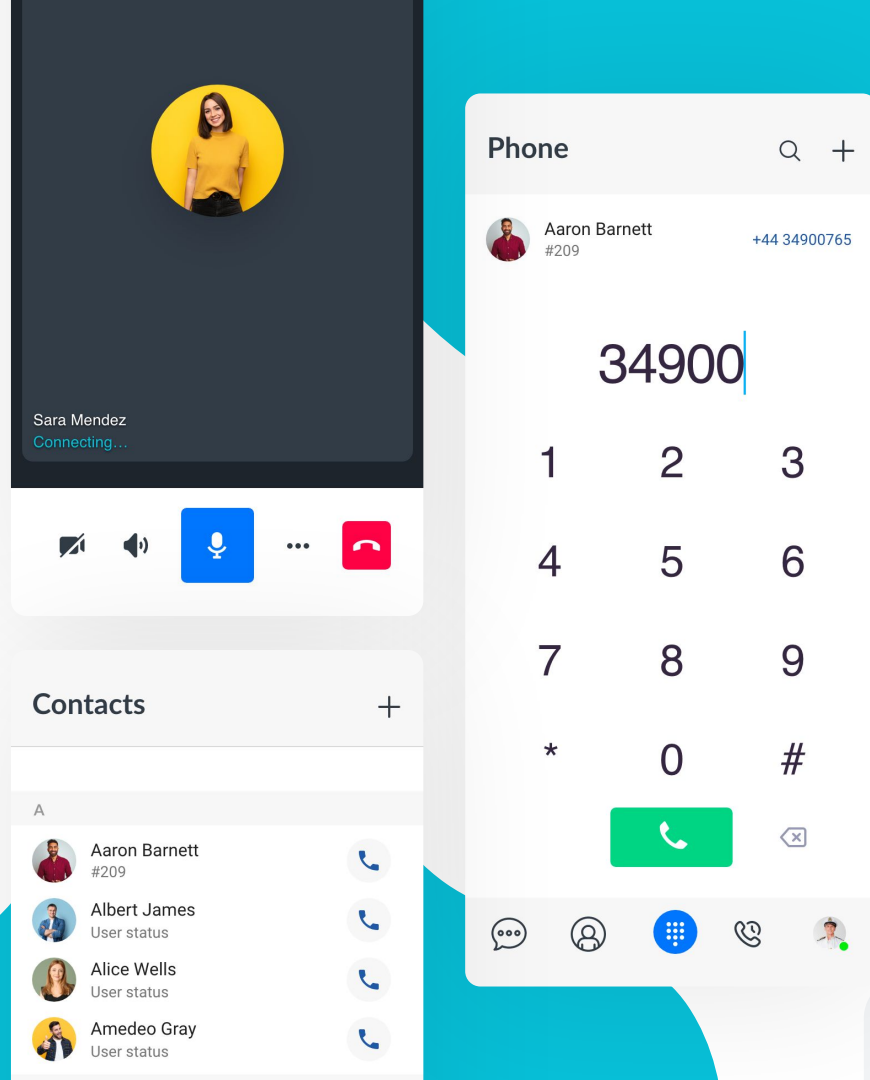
Sara Mendez
Connecting...

Contacts +

A

Aaron Barnett
#209

Albert James
User status

Alice Wells
User status

Amedeo Gray
User status

Phone

Aaron Barnett
#209
+44 34900765

34900

1 2 3
4 5 6
7 8 9
* 0 #